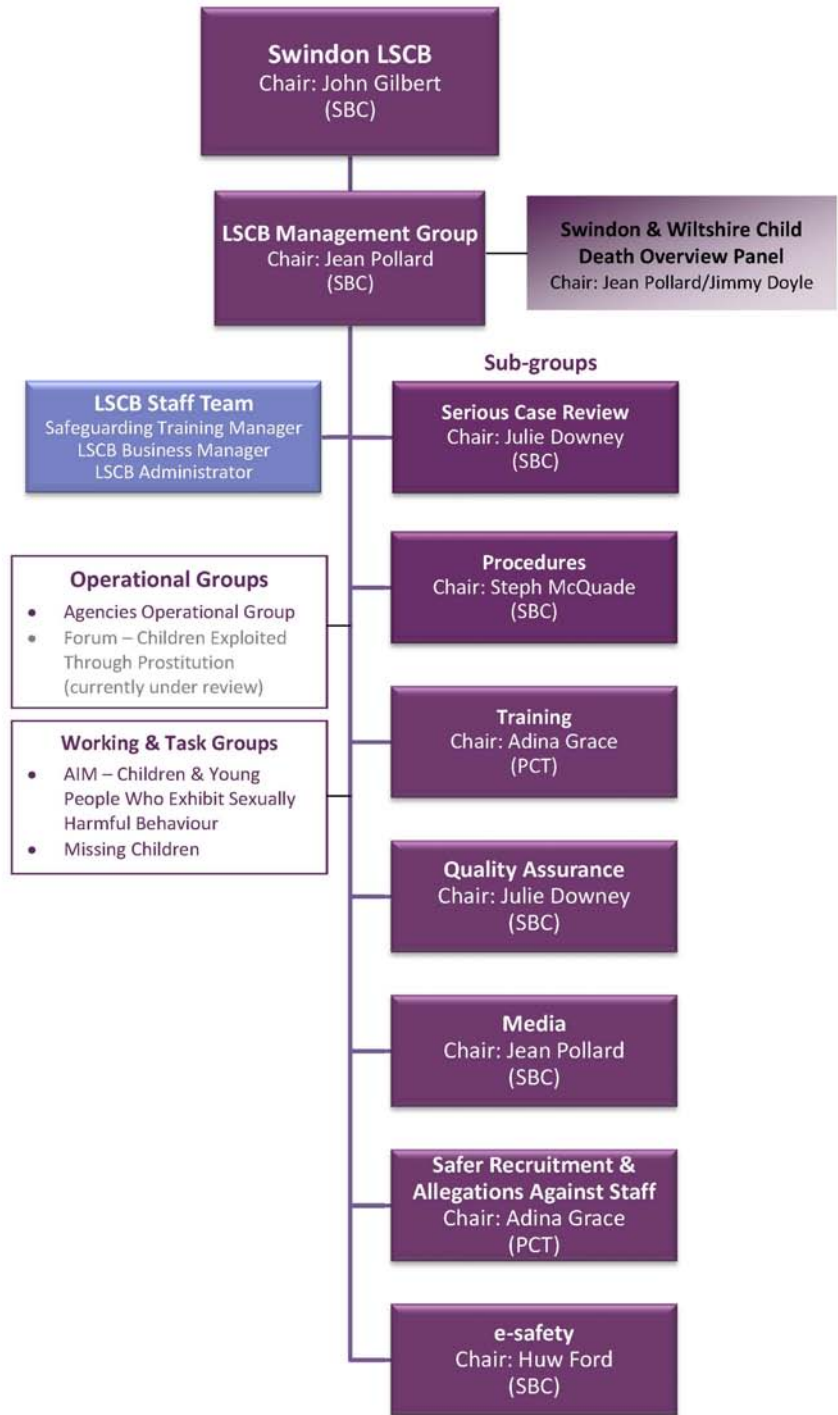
Swindon LSCB
Chair: John Gilbert
(SBC)

LSCB Management Group
Chair: Jean Pollard
(SBC)

Swindon & Wiltshire Child Death Overview Panel
Chair: Jean Pollard/Jimmy Doyle

Sub-groups

LSCB Staff Team
Safeguarding Training Manager
LSCB Business Manager
LSCB Administrator

Serious Case Review
Chair: Julie Downey
(SBC)

Operational Groups
• Agencies Operational Group
• Forum – Children Exploited Through Prostitution (currently under review)

Procedures
Chair: Steph McQuade
(SBC)

Working & Task Groups
• AIM – Children & Young People Who Exhibit Sexually Harmful Behaviour
• Missing Children

Training
Chair: Adina Grace
(PCT)

Quality Assurance
Chair: Julie Downey
(SBC)

Media
Chair: Jean Pollard
(SBC)

Safer Recruitment & Allegations Against Staff
Chair: Adina Grace
(PCT)

e-safety
Chair: Huw Ford
(SBC)